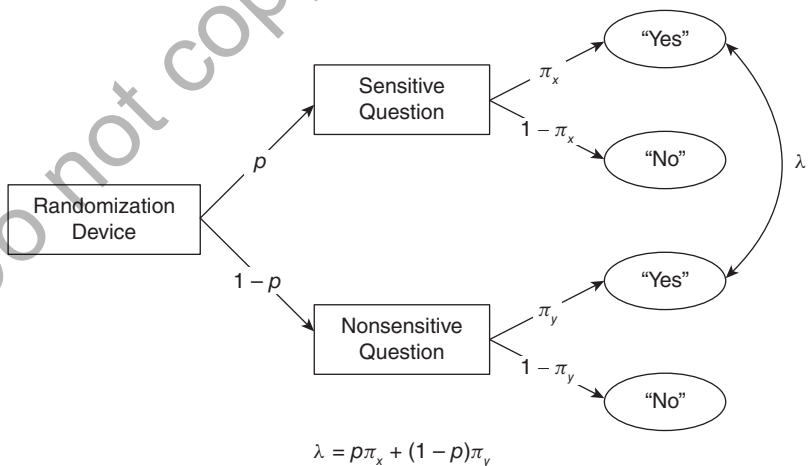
o not cop

Randomization Device

$p$

$1 - p$

Sensitive Question

$\pi_x$

$1 - \pi_x$

"Yes"

"No"

$\lambda$

Nonsensitive Question

$\pi_y$

$1 - \pi_y$

"Yes"

"No"

$\lambda = p\pi_x + (1 - p)\pi_v$